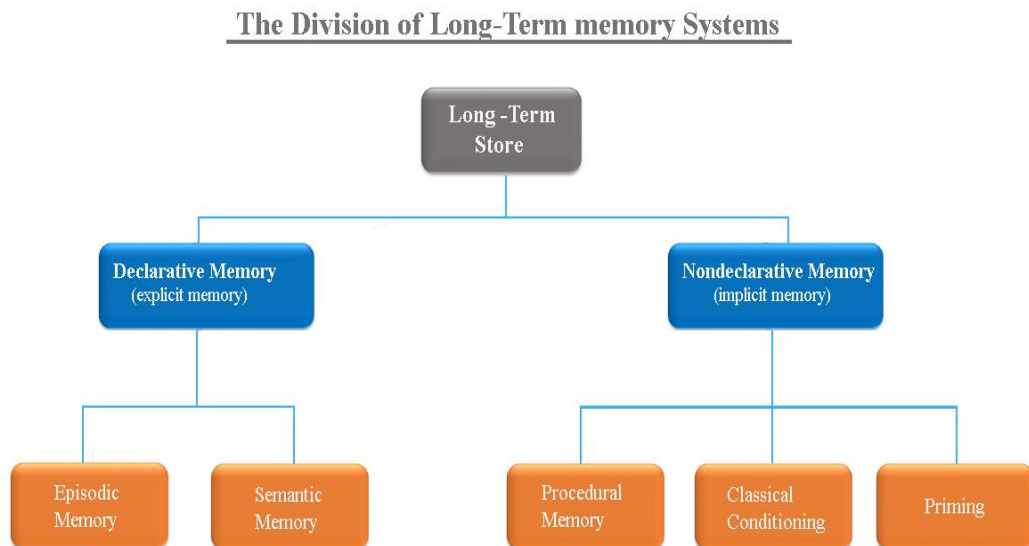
The Division of Long-Term memory Systems

Long -Term Store

Declarative Memory (explicit memory)

Nondeclarative Memory (implicit memory)

Episodic Memory

Semantic Memory

Procedural Memory

Classical Conditioning

Priming